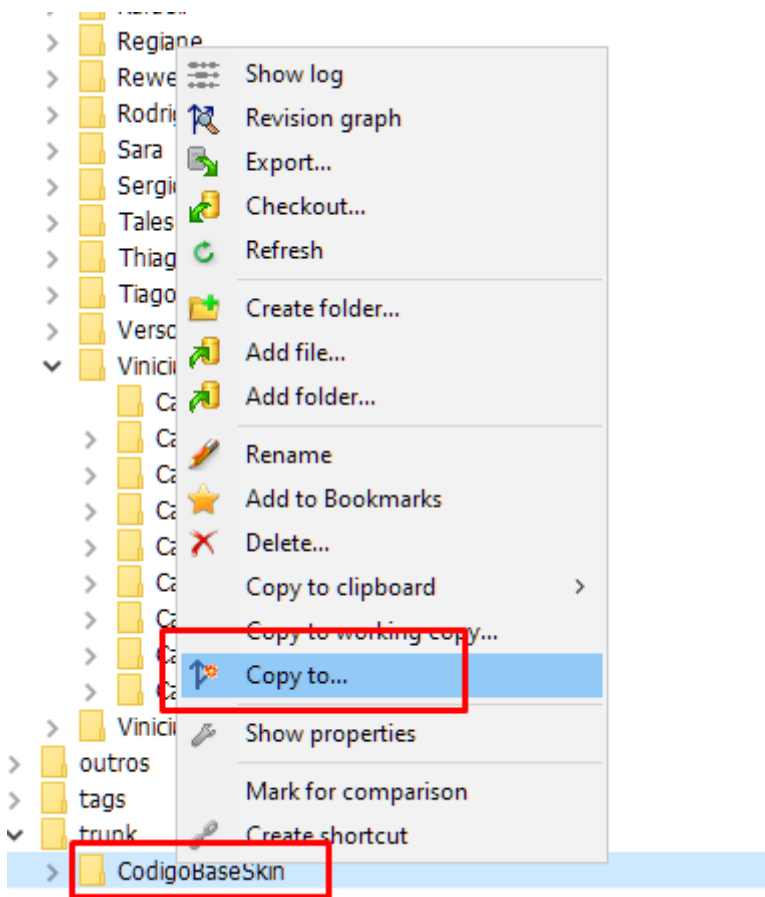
Regiane
Rewe
Rodri
Sara
Sergi
Tales
Thiag
Tiago
Verso
Vinici
Ca
Ca
Ca
Ca
Ca
Ca
Ca
Ca
Ca
Vinici
outros
tags
trunk
CodigoBaseSkin

Show log
Revision graph
Export...
Checkout...
Refresh
Create folder...
Add file...
Add folder...
Rename
Add to Bookmarks
Delete...
Copy to clipboard
Copy to working copy...
Copy to...
Show properties
Mark for comparison
Create shortcut